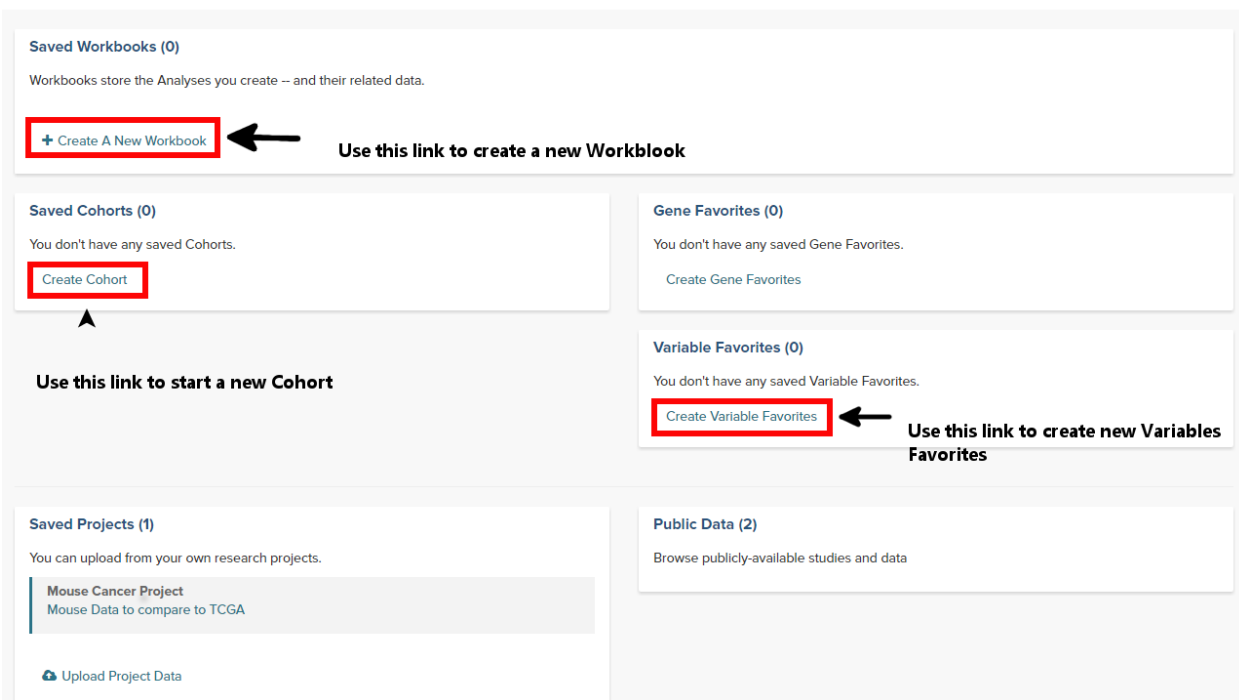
Saved Workbooks (0)

Workbooks store the Analyses you create -- and their related data.

+ Create A New Workbook

Use this link to create a new Workblook

Saved Cohorts (0)

You don't have any saved Cohorts.

Create Cohort

Use this link to start a new Cohort

Gene Favorites (0)

You don't have any saved Gene Favorites.

Create Gene Favorites

Variable Favorites (0)

You don't have any saved Variable Favorites.

Create Variable Favorites

Use this link to create new Variables Favorites

Saved Projects (1)

You can upload from your own research projects.

Mouse Cancer Project
Mouse Data to compare to TCGA

Upload Project Data

Public Data (2)

Browse publicly-available studies and data